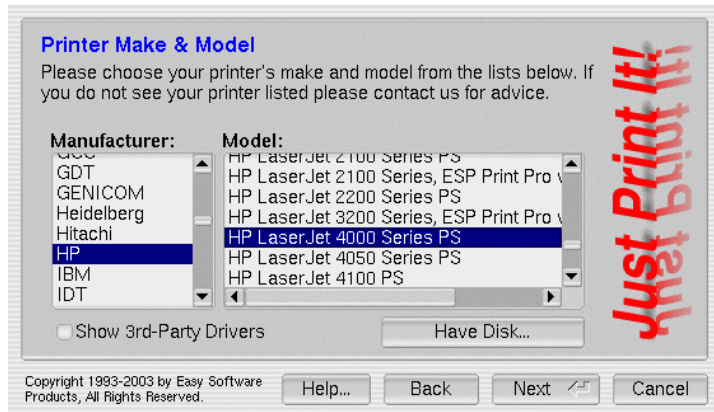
Printer Make & Model

Please choose your printer's make and model from the lists below. If you do not see your printer listed please contact us for advice.

Manufacturer:

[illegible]
GDT
GENICOM
Heidelberg
Hitachi
HP
IBM
IDT

Model:

HP LaserJet 2100 Series PS
HP LaserJet 2100 Series, ESP Print Pro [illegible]
HP LaserJet 2200 Series PS
HP LaserJet 3200 Series, ESP Print Pro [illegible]
HP LaserJet 4000 Series PS
HP LaserJet 4050 Series PS
HP LaserJet 4100 PS

Show 3rd-Party Drivers

Have Disk...

Just Print It!

Copyright 1993-2003 by Easy Software Products, All Rights Reserved.

Help...

Back

Next

Cancel